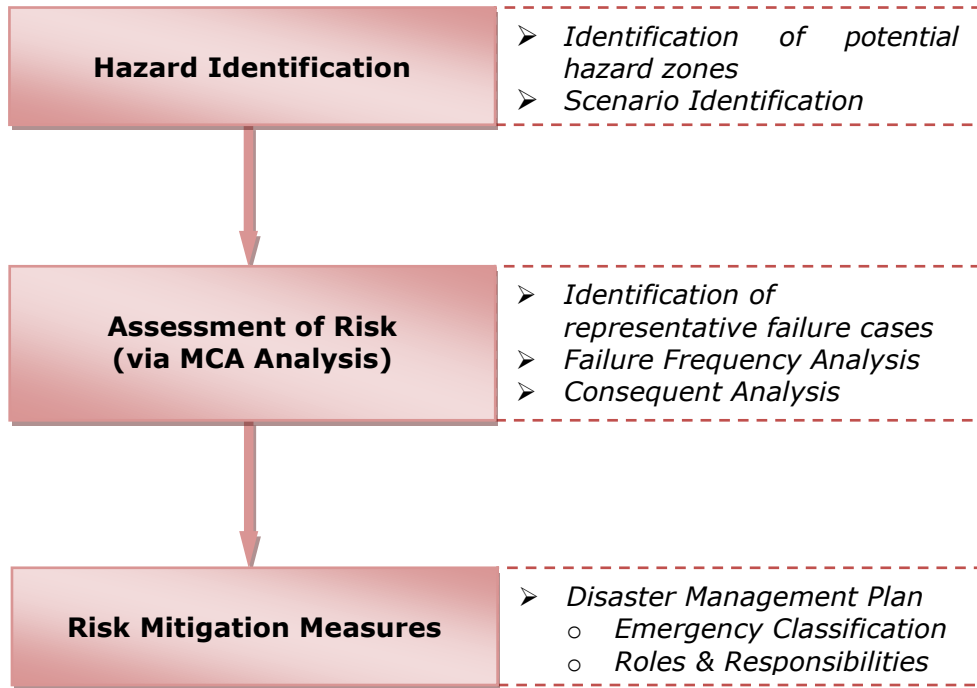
Hazard Identification

- Identification of potential hazard zones
- Scenario Identification

Assessment of Risk (via MCA Analysis)

- Identification of representative failure cases
- Failure Frequency Analysis
- Consequent Analysis

Risk Mitigation Measures

- Disaster Management Plan
  - Emergency Classification
  - Roles & Responsibilities